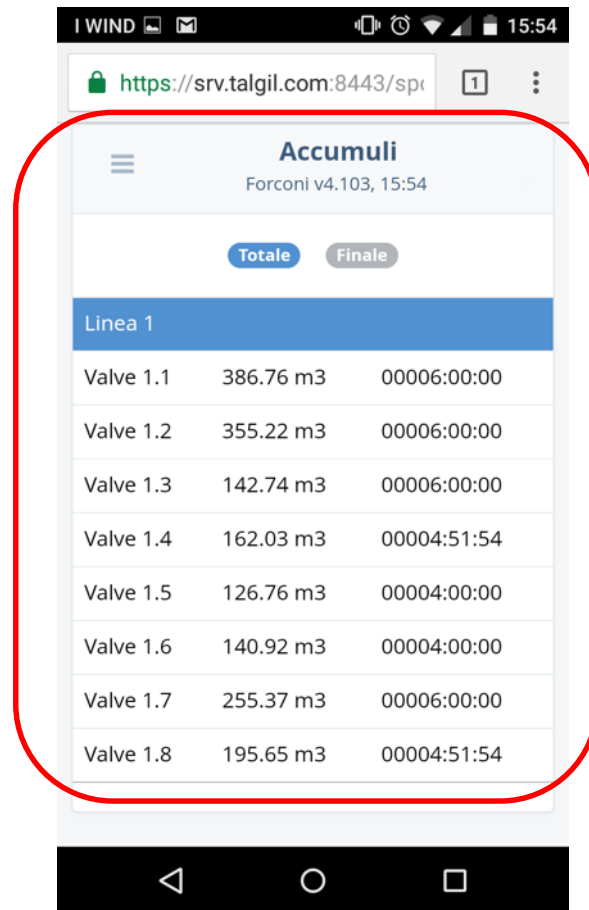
I WIND 15:54

https://srv.talgil.com:8443/sp

1

Accumuli
Forconi v4.103, 15:54

Totale Finale

Linea 1

| | | |
|---|---|---|
| Valve 1.1 | 386.76 m3 | 00006:00:00 |
| Valve 1.2 | 355.22 m3 | 00006:00:00 |
| Valve 1.3 | 142.74 m3 | 00006:00:00 |
| Valve 1.4 | 162.03 m3 | 00004:51:54 |
| Valve 1.5 | 126.76 m3 | 00004:00:00 |
| Valve 1.6 | 140.92 m3 | 00004:00:00 |
| Valve 1.7 | 255.37 m3 | 00006:00:00 |
| Valve 1.8 | 195.65 m3 | 00004:51:54 |